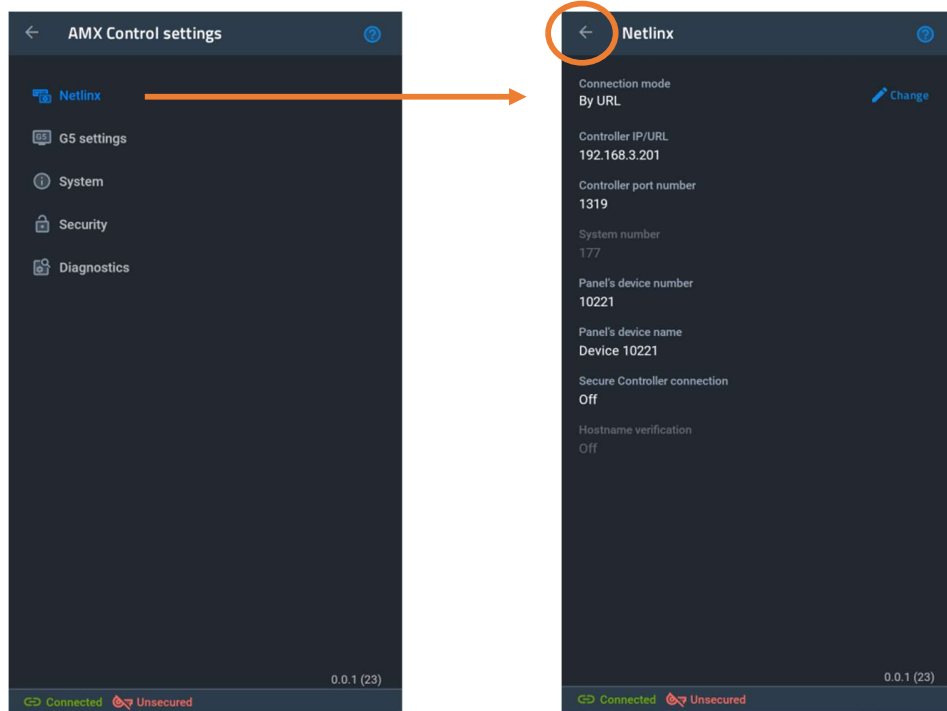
AMX Control settings

Netlinx

G5 settings

System

Security

Diagnostics

0.0.1 (23)

Connected Unsecured

Netlinx

Connection mode
By URL

Change

Controller IP/URL
192.168.3.201

Controller port number
1319

System number
177

Panel's device number
10221

Panel's device name
Device 10221

Secure Controller connection
Off

Hostname verification
Off

0.0.1 (23)

Connected Unsecured